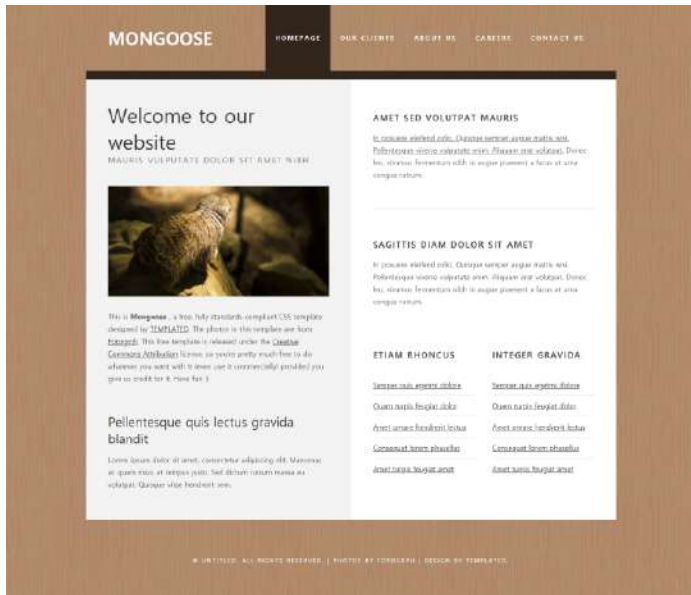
MONGOOSE

HOMEPAGE OUR CLIENTS ABOUT US CAREERS CONTACT US

Welcome to our website

MAURIS VULPUTATE DOLOR SIT AMET NIBH

This is Mongoose, a free, fully standards-compliant CSS template designed by TEMPLATED. The photos in this template are from Fotogrph. This free template is released under the Creative Commons Attribution license, so you're pretty much free to do whatever you want with it (even use it commercially) provided you give us credit for it. Have fun :)

Pellentesque quis lectus gravida blandit

Lorem ipsum dolor sit amet, consectetur adipiscing elit. Maecenas ut quam risus at tempus justo. Sed dictum rutrum massa eu volutpat. Quisque vitae hendrerit sem.

AMET SED VOLUTPAT MAURIS

In posuere eleifend odio. Quisque semper augue mattis wisi. Pellentesque viverra vulputate enim. Aliquam erat volutpat. Donec leo, vivamus fermentum nibh in augue praesent a lacus at urna congue rutrum.

SAGITTIS DIAM DOLOR SIT AMET

In posuere eleifend odio. Quisque semper augue mattis wisi. Pellentesque viverra vulputate enim. Aliquam erat volutpat. Donec leo, vivamus fermentum nibh in augue praesent a lacus at urna congue rutrum.

ETIAM RHONCUS

Semper quis egetmi dolore

Quam turpis feugiat dolor

Amet ornare hendrerit lectus

Consequat lorem phasellus

Amet turpis feugiat amet

INTEGER GRAVIDA

Semper quis egetmi dolore

Quam turpis feugiat dolor

Amet ornare hendrerit lectus

Consequat lorem phasellus

Amet turpis feugiat amet

© UNTITLED. ALL RIGHTS RESERVED. | PHOTOS BY FOTOGRPH | DESIGN BY TEMPLATED.